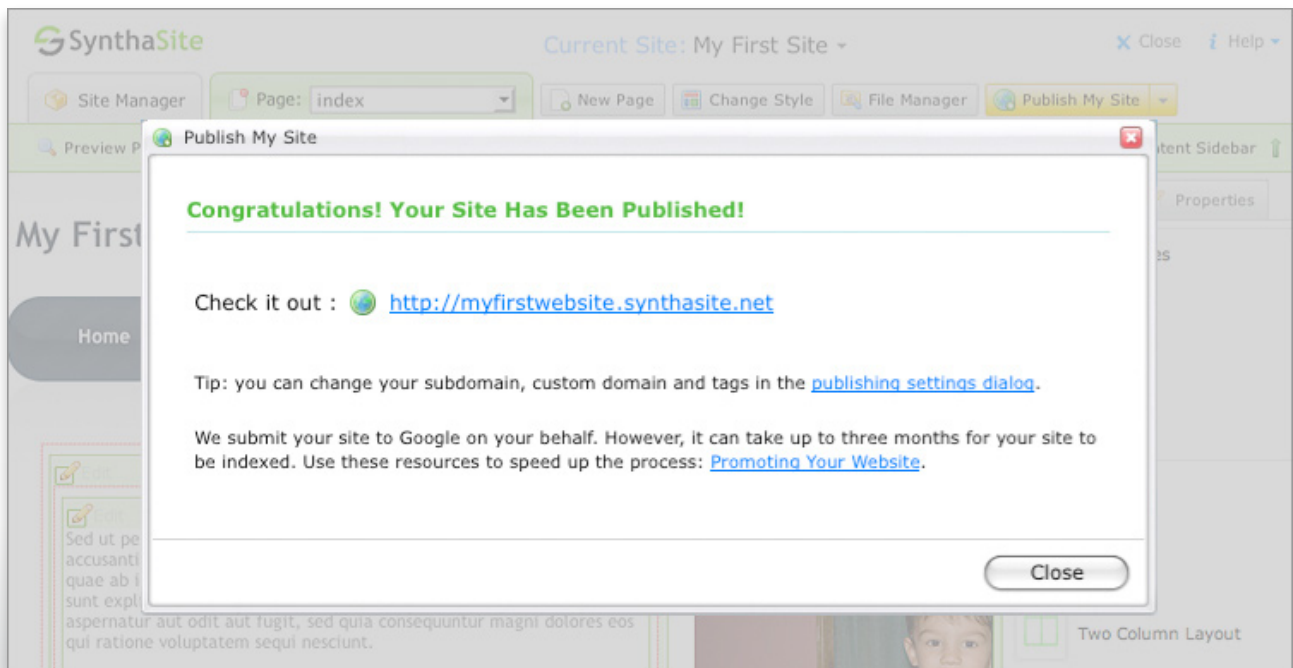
SynthaSite

Current Site: My First Site

Close

Help

Site Manager

Page: index

New Page

Change Style

File Manager

Publish My Site

Preview P

ntent Sidebar

Properties

My First

es

Home

Edit

Edit

Sed ut pe accusanti quae ab i sunt expl aspernatur aut odit aut fugit, sed quia consequuntur magni dolores eos qui ratione voluptatem sequi nesciunt.

Two Column Layout

Publish My Site

Congratulations! Your Site Has Been Published!

Check it out : http://myfirstwebsite.synthasite.net

Tip: you can change your subdomain, custom domain and tags in the publishing settings dialog.

We submit your site to Google on your behalf. However, it can take up to three months for your site to be indexed. Use these resources to speed up the process: Promoting Your Website.

Close